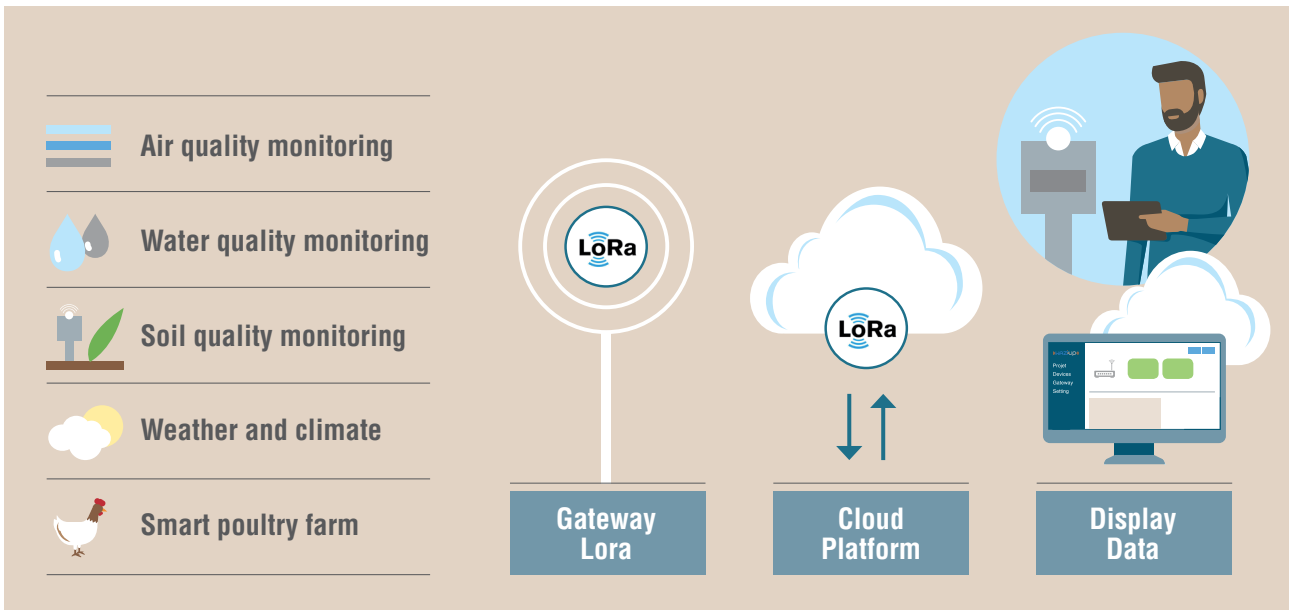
Air quality monitoring

Water quality monitoring

Soil quality monitoring

Weather and climate

Smart poultry farm

LoRa

LoRa

Projet
Devices
Gateway
Setting

Gateway Lora

Cloud Platform

Display Data